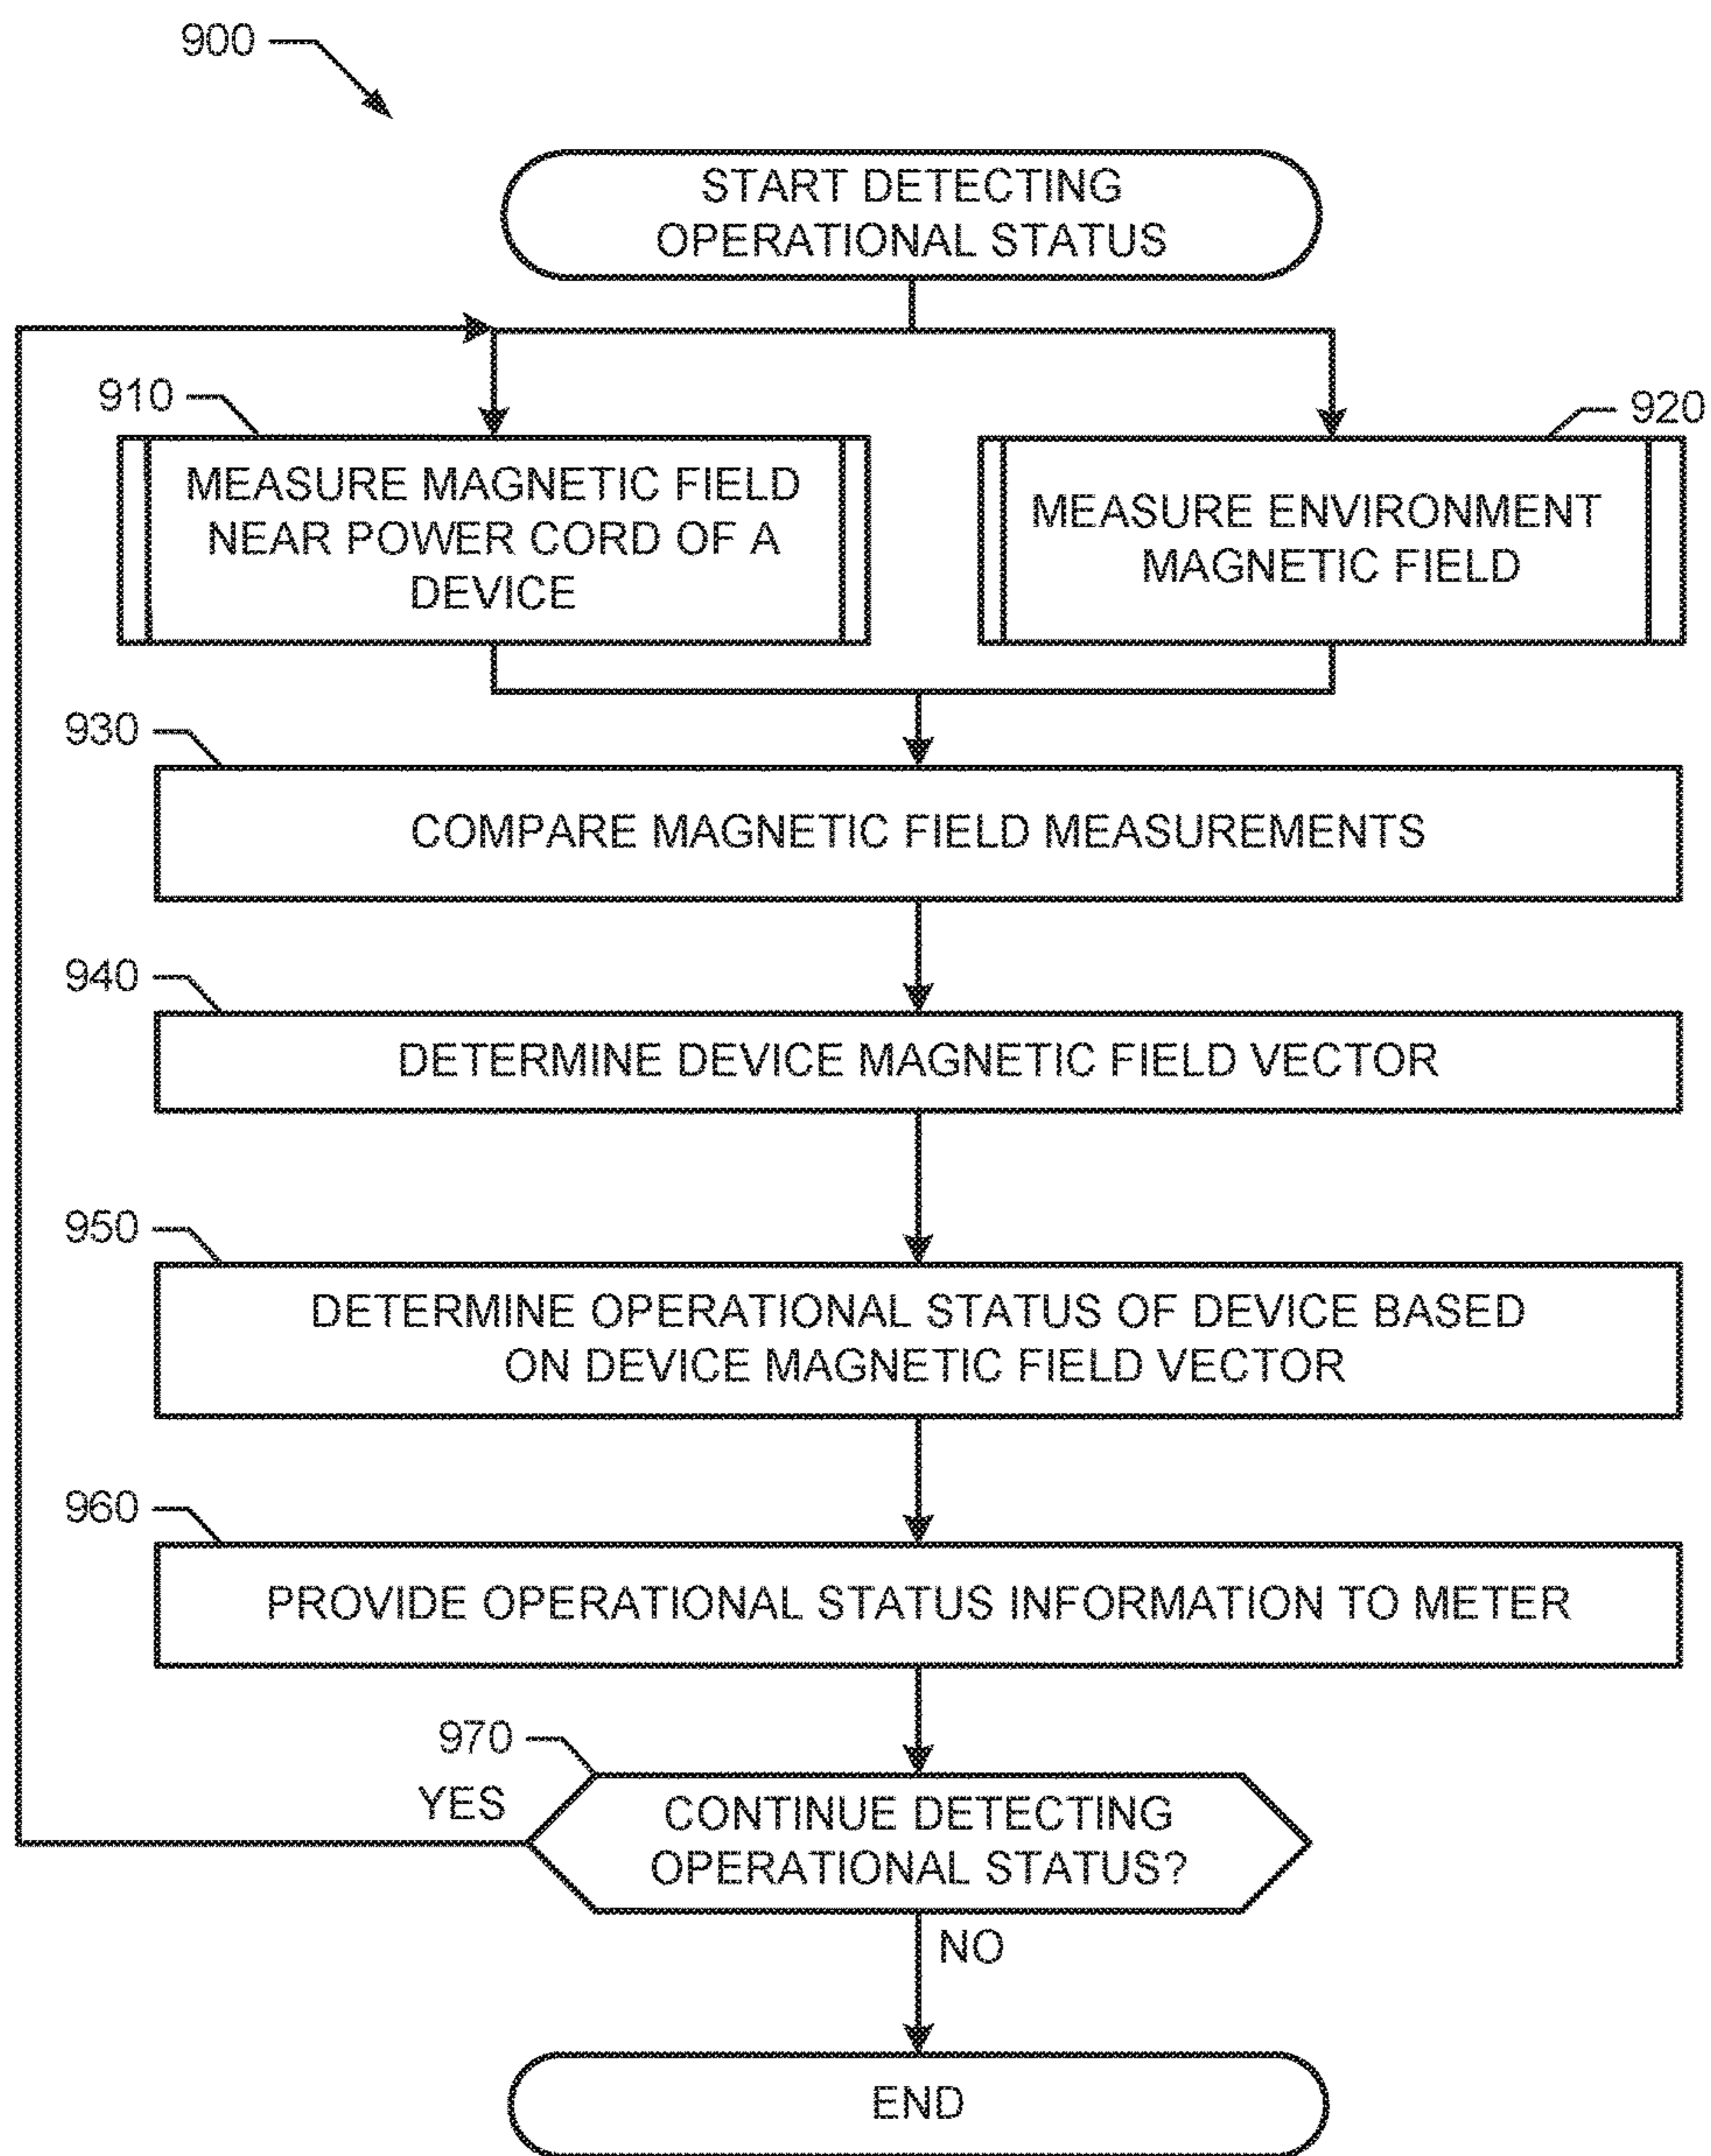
900

START DETECTING OPERATIONAL STATUS

910

MEASURE MAGNETIC FIELD NEAR POWER CORD OF A DEVICE

920

MEASURE ENVIRONMENT MAGNETIC FIELD

930

COMPARE MAGNETIC FIELD MEASUREMENTS

940

DETERMINE DEVICE MAGNETIC FIELD VECTOR

950

DETERMINE OPERATIONAL STATUS OF DEVICE BASED ON DEVICE MAGNETIC FIELD VECTOR

960

PROVIDE OPERATIONAL STATUS INFORMATION TO METER

970

YES

CONTINUE DETECTING OPERATIONAL STATUS?

NO

END